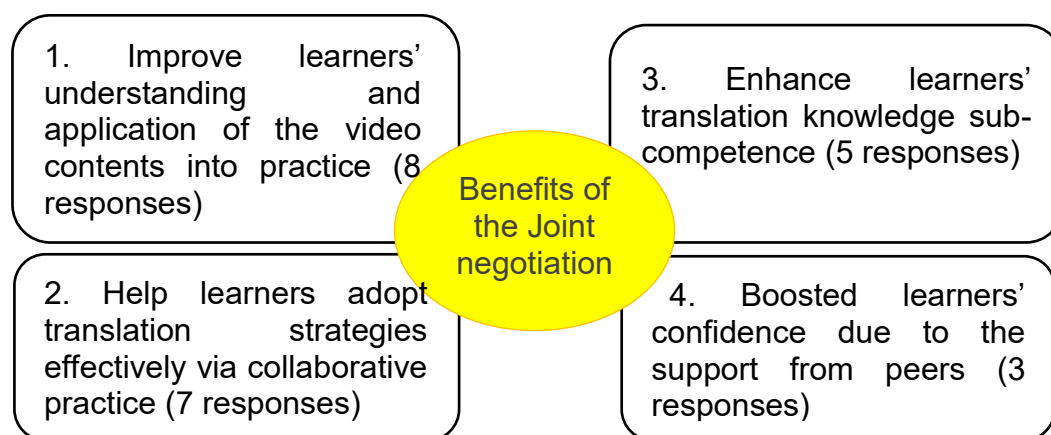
1. Improve learners' understanding and application of the video contents into practice (8 responses)

Benefits of the Joint negotiation

3. Enhance learners' translation knowledge sub-competence (5 responses)

2. Help learners adopt translation strategies effectively via collaborative practice (7 responses)

4. Boosted learners' confidence due to the support from peers (3 responses)